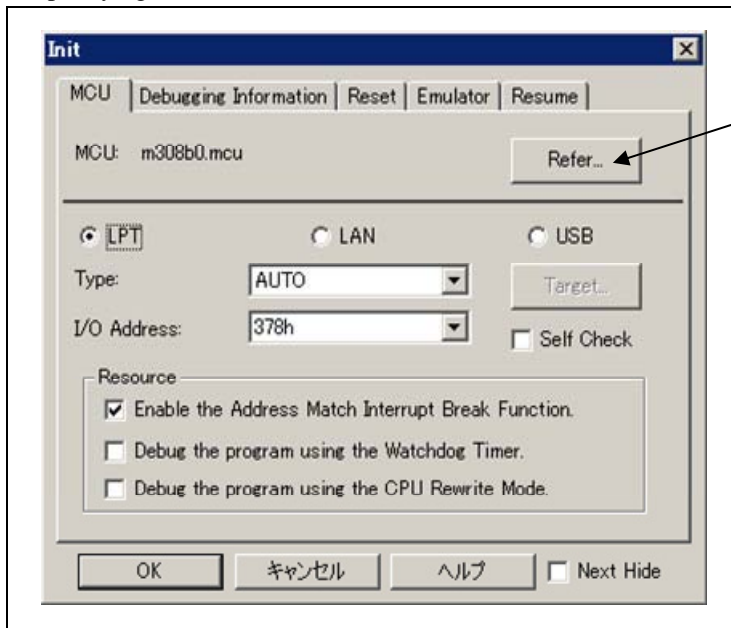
Init

MCU | Debugging Information | Reset | Emulator | Resume

MCU: m308b0.mcu

Refer...

LPT
LAN
USB

Type: AUTO

Target...

I/O Address: 378h

Self Check

Resource

Enable the Address Match Interrupt Break Function.

Debug the program using the Watchdog Timer.

Debug the program using the CPU Rewrite Mode.

OK
キャンセル
ヘルプ
Next Hide